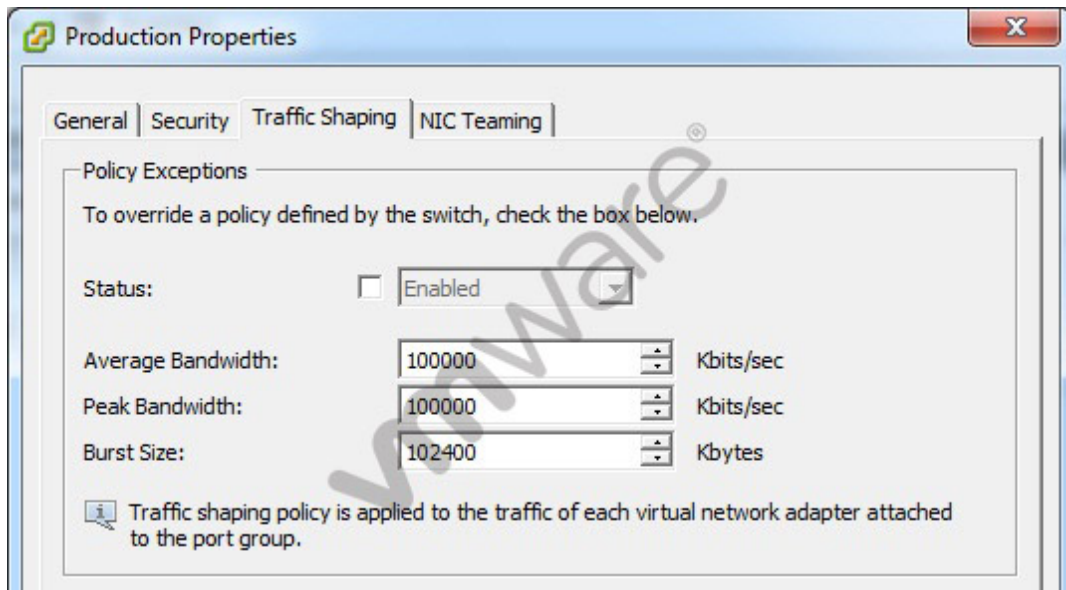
Production Properties

X

General | Security | Traffic Shaping | NIC Teaming

Policy Exceptions

To override a policy defined by the switch, check the box below.

Status: Enabled

Average Bandwidth: 100000 Kbits/sec

Peak Bandwidth: 100000 Kbits/sec

Burst Size: 102400 Kbytes

Traffic shaping policy is applied to the traffic of each virtual network adapter attached to the port group.

vmware®